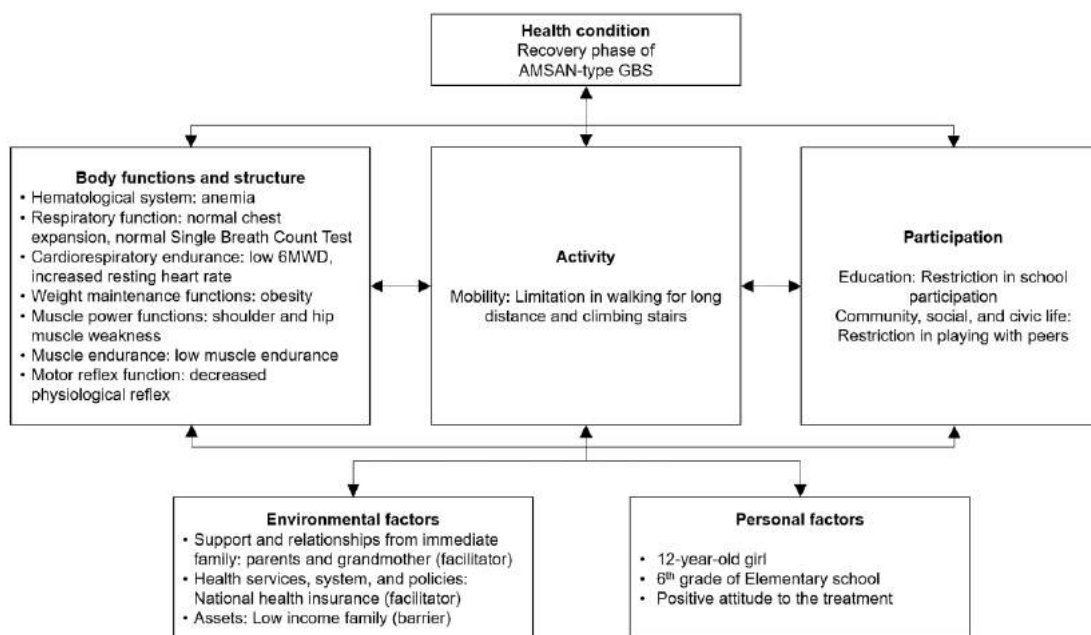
Health condition
Recovery phase of AMSAN-type GBS

Body functions and structure
• Hematological system: anemia
• Respiratory function: normal chest expansion, normal Single Breath Count Test
• Cardiorespiratory endurance: low 6MWD, increased resting heart rate
• Weight maintenance functions: obesity
• Muscle power functions: shoulder and hip muscle weakness
• Muscle endurance: low muscle endurance
• Motor reflex function: decreased physiological reflex

Activity

Mobility: Limitation in walking for long distance and climbing stairs

Participation

Education: Restriction in school participation
Community, social, and civic life: Restriction in playing with peers

Environmental factors
• Support and relationships from immediate family: parents and grandmother (facilitator)
• Health services, system, and policies: National health insurance (facilitator)
• Assets: Low income family (barrier)

Personal factors
• 12-year-old girl
• 6$^{th}$ grade of Elementary school
• Positive attitude to the treatment